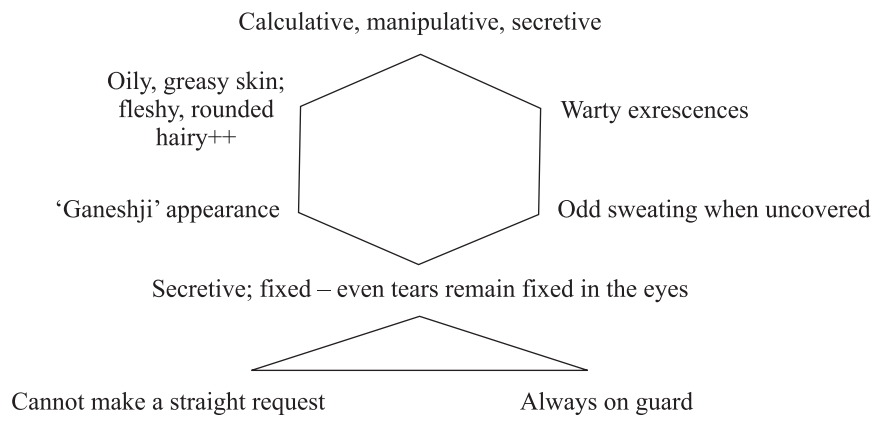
Calculative, manipulative, secretive

Oily, greasy skin; fleshy, rounded hairy++

Warty exrescences

'Ganeshji' appearance

Odd sweating when uncovered

Secretive; fixed – even tears remain fixed in the eyes

Cannot make a straight request

Always on guard